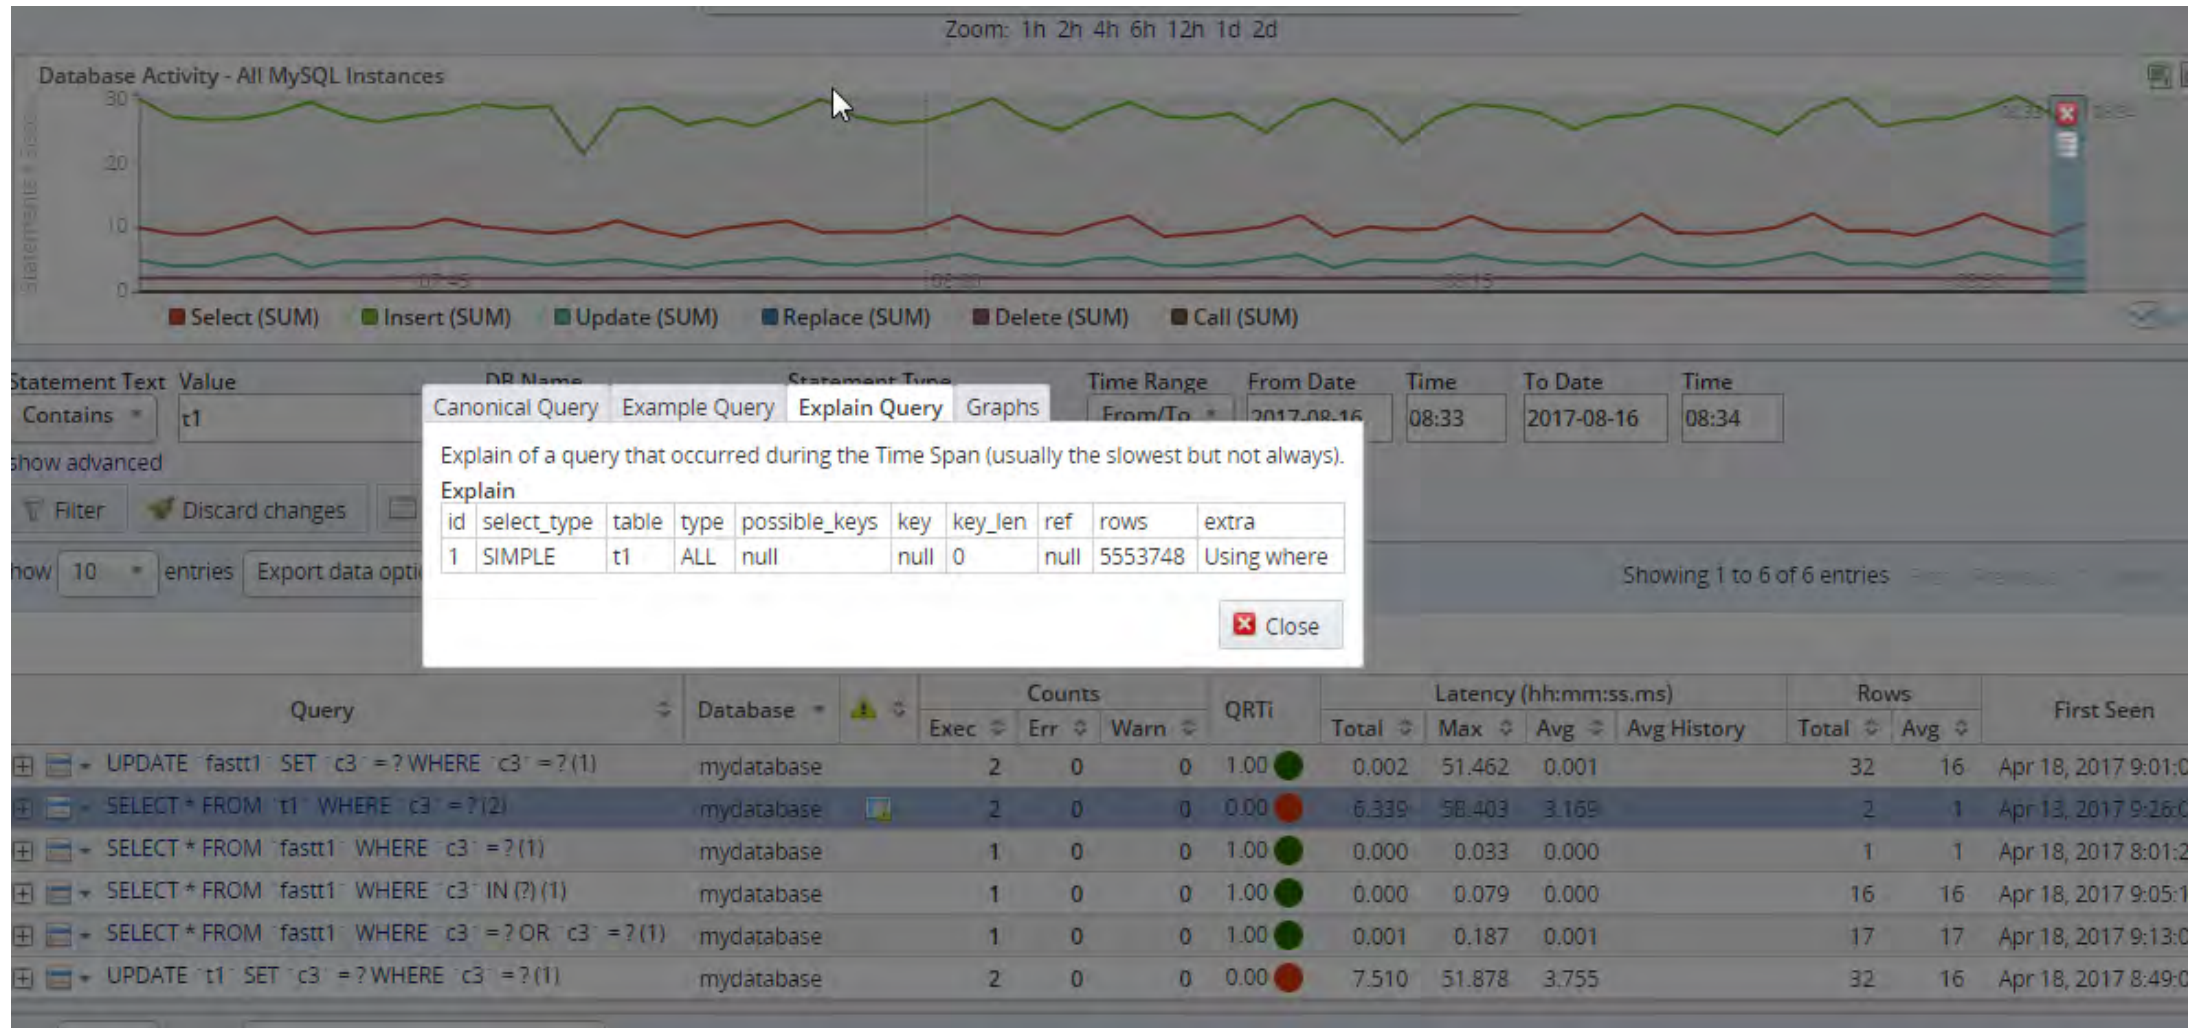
Zoom: 1h 2h 4h 6h 12h 1d 2d

Database Activity - All MySQL Instances

30
20
10
0

Select (SUM) Insert (SUM) Update (SUM) Replace (SUM) Delete (SUM) Call (SUM)

Statement Text Value DB Name Statement Type Time Range From Date Time To Date Time
Contains t1 From/To 2017-08-16 08:33 2017-08-16 08:34
show advanced
Filter Discard changes
how 10 entries Export data opti
Showing 1 to 6 of 6 entries

Canonical Query Example Query Explain Query Graphs

Explain of a query that occurred during the Time Span (usually the slowest but not always).

Explain

| id | select_type | table | type | possible_keys | key | key_len | ref | rows | extra |
|---|---|---|---|---|---|---|---|---|---|
| 1 | SIMPLE | t1 | ALL | null | null | 0 | null | 5553748 | Using where |

Close

| Query | Database | | Counts Exec | Err | Warn | QRTi | Latency (hh:mm:ss.ms) Total | Max | Avg | Avg History | Rows Total | Avg | First Seen |
|---|---|---|---|---|---|---|---|---|---|---|---|---|---|
| UPDATE `fastt1` SET `c3` = ? WHERE `c3` = ? (1) | mydatabase | | 2 | 0 | 0 | 1.00 | 0.002 | 51.462 | 0.001 | | 32 | 16 | Apr 18, 2017 9:01:0 |
| SELECT * FROM `t1` WHERE `c3` = ? (2) | mydatabase | | 2 | 0 | 0 | 0.00 | 6.339 | 58.403 | 3.169 | | 2 | 1 | Apr 13, 2017 9:26:0 |
| SELECT * FROM `fastt1` WHERE `c3` = ? (1) | mydatabase | | 1 | 0 | 0 | 1.00 | 0.000 | 0.033 | 0.000 | | 1 | 1 | Apr 18, 2017 8:01:2 |
| SELECT * FROM `fastt1` WHERE `c3` IN (?) (1) | mydatabase | | 1 | 0 | 0 | 1.00 | 0.000 | 0.079 | 0.000 | | 16 | 16 | Apr 18, 2017 9:05:1 |
| SELECT * FROM `fastt1` WHERE `c3` = ? OR `c3` = ? (1) | mydatabase | | 1 | 0 | 0 | 1.00 | 0.001 | 0.187 | 0.001 | | 17 | 17 | Apr 18, 2017 9:13:0 |
| UPDATE `t1` SET `c3` = ? WHERE `c3` = ? (1) | mydatabase | | 2 | 0 | 0 | 0.00 | 7.510 | 51.878 | 3.755 | | 32 | 16 | Apr 18, 2017 8:49:0 |